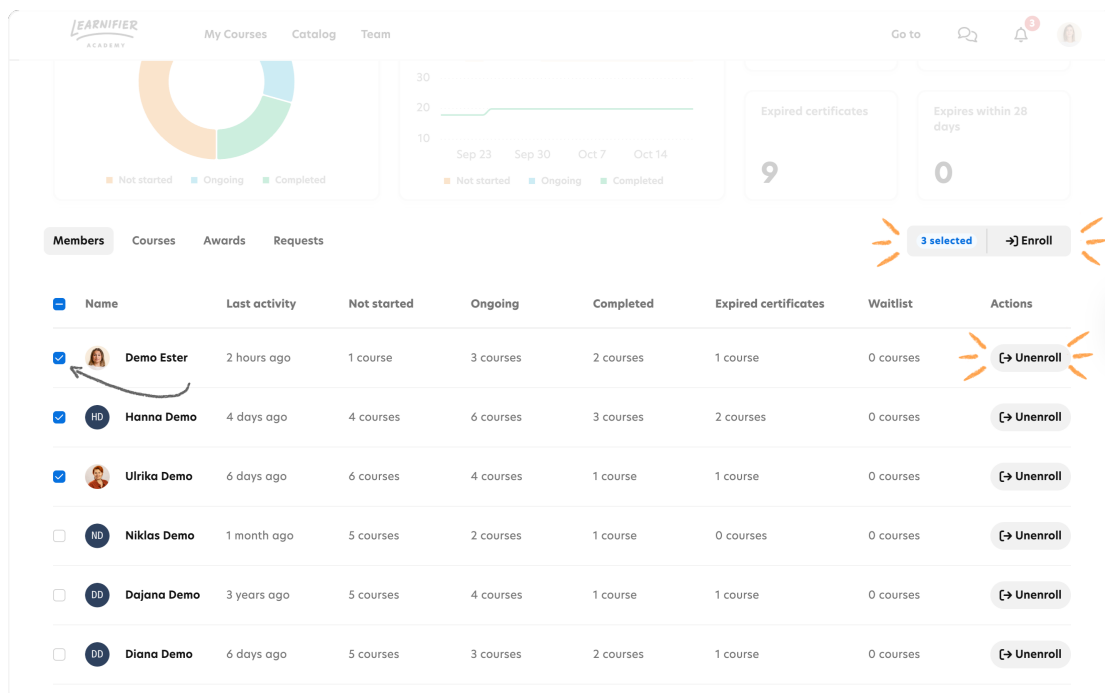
LEARNIFIER ACADEMY

My Courses Catalog Team

Go to

3

30
20
10
Sep 23 Sep 30 Oct 7 Oct 14

Not started Ongoing Completed

Not started Ongoing Completed

Expired certificates
9

Expires within 28 days
0

Members Courses Awards Requests

3 selected Enroll

| | Name | Last activity | Not started | Ongoing | Completed | Expired certificates | Waitlist | Actions |
|---|---|---|---|---|---|---|---|---|
| | Demo Ester | 2 hours ago | 1 course | 3 courses | 2 courses | 1 course | 0 courses | Unenroll |
| | HD Hanna Demo | 4 days ago | 4 courses | 6 courses | 3 courses | 2 courses | 0 courses | Unenroll |
| | Ulrika Demo | 6 days ago | 6 courses | 4 courses | 1 course | 1 course | 0 courses | Unenroll |
| | ND Niklas Demo | 1 month ago | 5 courses | 2 courses | 1 course | 0 courses | 0 courses | Unenroll |
| | DD Dajana Demo | 3 years ago | 5 courses | 4 courses | 1 course | 1 course | 0 courses | Unenroll |
| | DD Diana Demo | 6 days ago | 5 courses | 3 courses | 2 courses | 1 course | 0 courses | Unenroll |